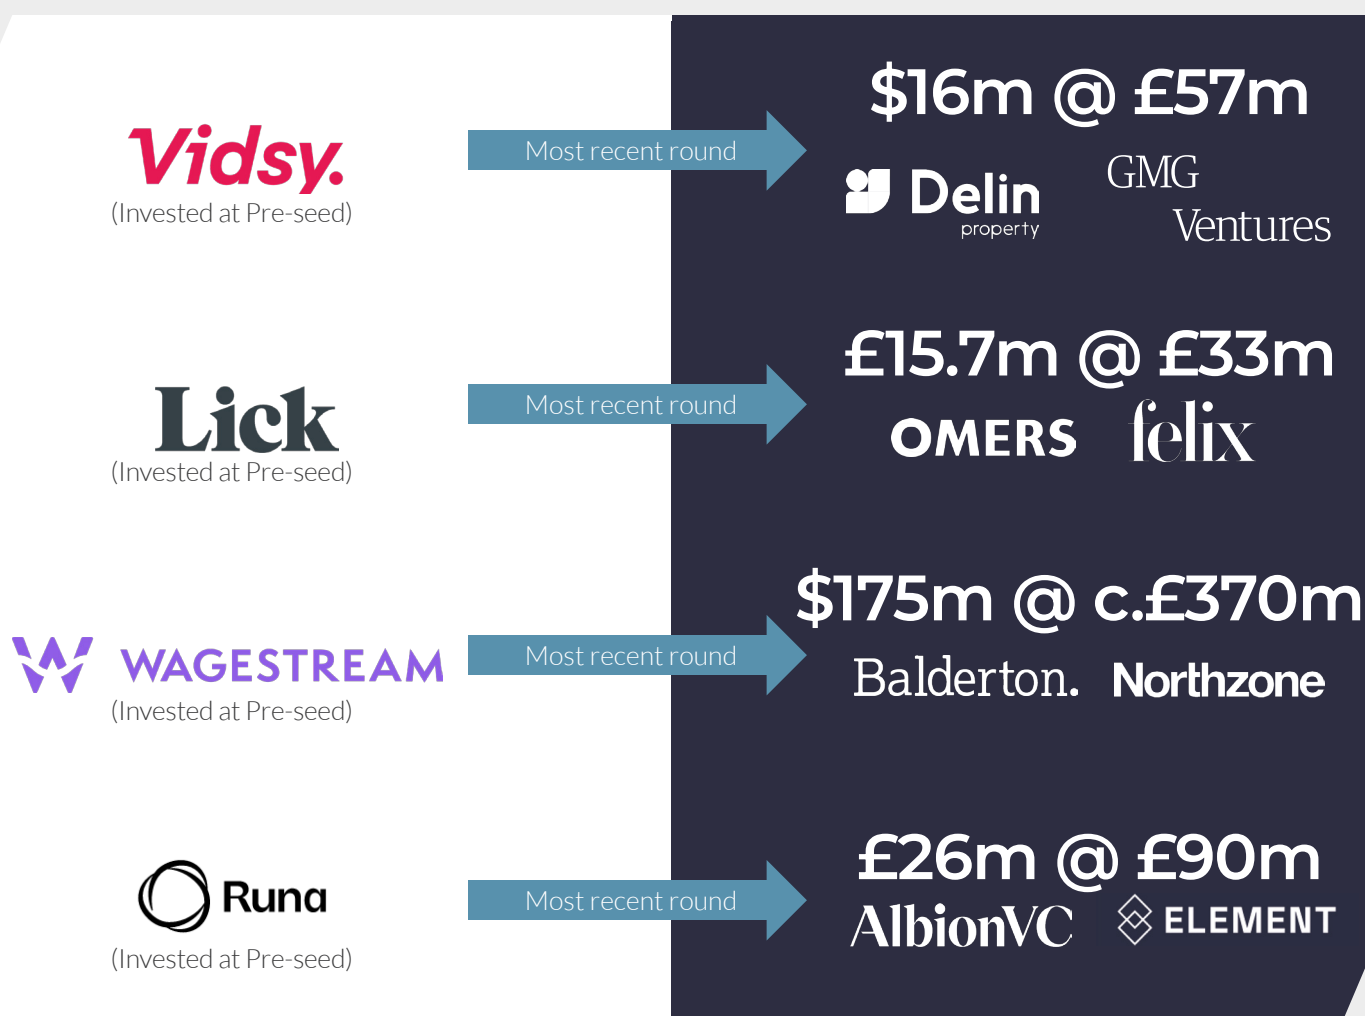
Vidsy.
(Invested at Pre-seed)

Most recent round

$16m @ £57m

Delin property

GMG Ventures

Lick
(Invested at Pre-seed)

Most recent round

£15.7m @ £33m

OMERS

felix

WAGESTREAM
(Invested at Pre-seed)

Most recent round

$175m @ c.£370m

Balderton.

Northzone

Runa
(Invested at Pre-seed)

Most recent round

£26m @ £90m

AlbionVC

ELEMENT